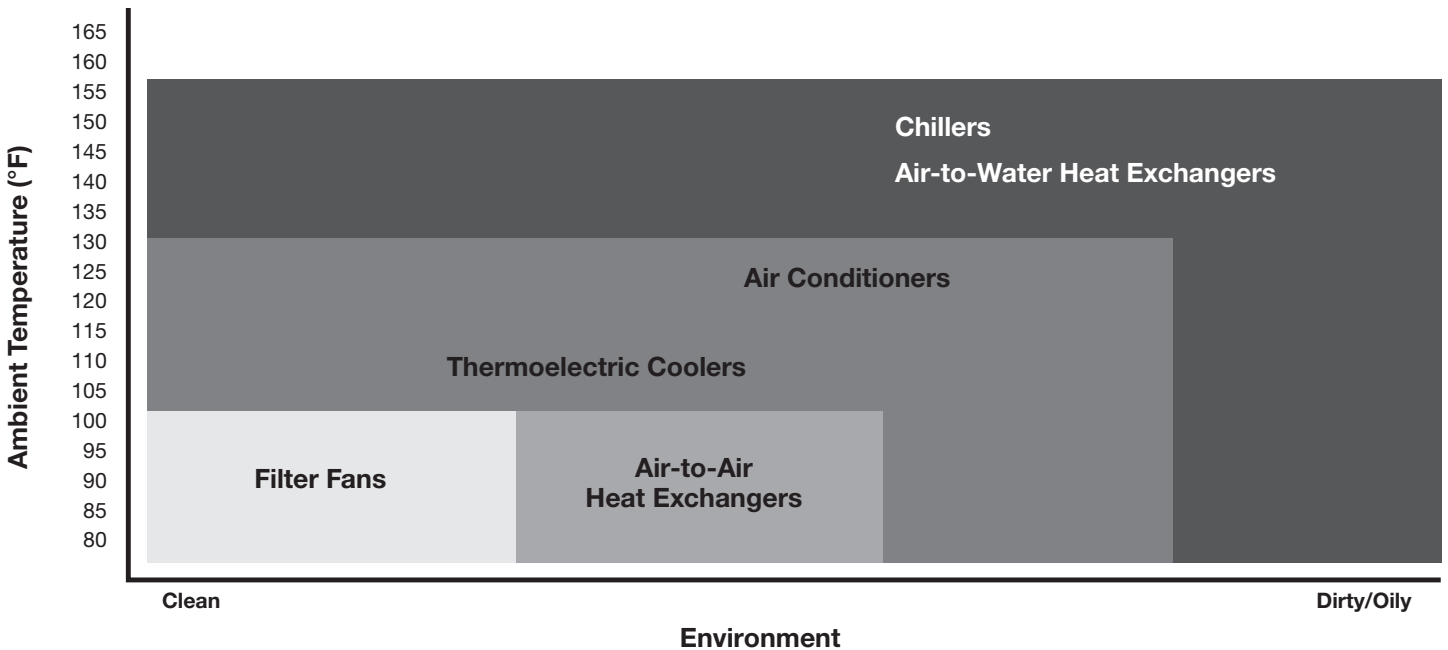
Ambient Temperature (°F)

165
160
155
150
145
140
135
130
125
120
115
110
105
100
95
90
85
80

Chillers
Air-to-Water Heat Exchangers

Air Conditioners

Thermoelectric Coolers

Filter Fans

Air-to-Air Heat Exchangers

Clean

Dirty/Oily

Environment